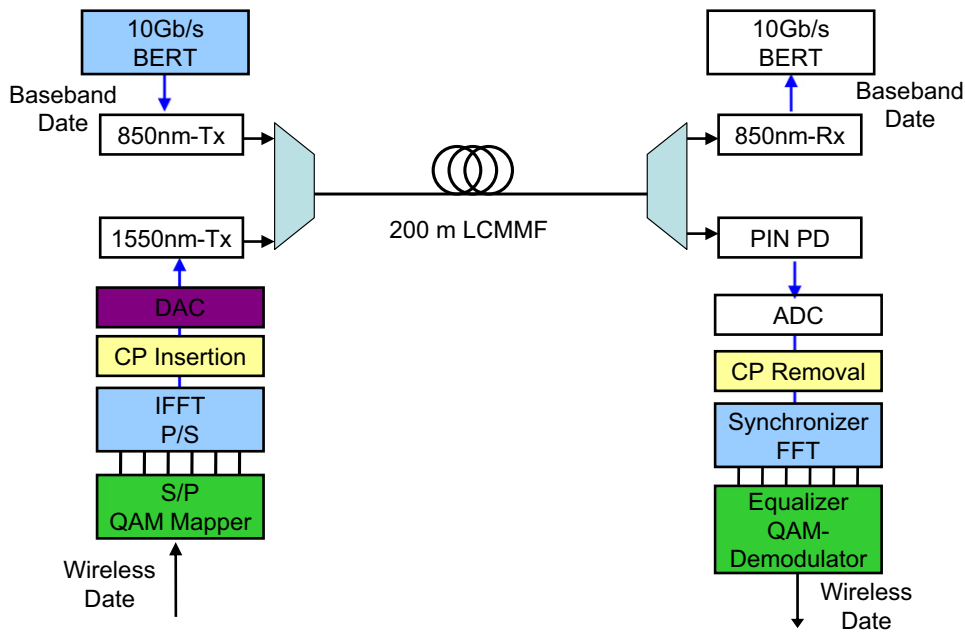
10Gb/s
BERT

Baseband
Date

850nm-Tx

1550nm-Tx

DAC

CP Insertion

IFFT
P/S

S/P
QAM Mapper

Wireless
Date

200 m LCMMF

10Gb/s
BERT

Baseband
Date

850nm-Rx

PIN PD

ADC

CP Removal

Synchronizer
FFT

Equalizer
QAM-
Demodulator

Wireless
Date